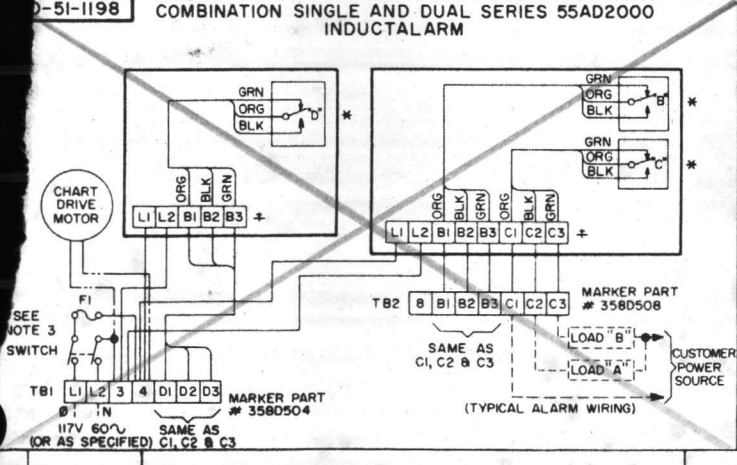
D-51-1198

COMBINATION SINGLE AND DUAL SERIES 55AD2000
INDUCTALARM

GRN
ORG
BLK
"D"
*

GRN
ORG
BLK
"B"
*

GRN
ORG
BLK
"C"
*

CHART DRIVE MOTOR

ORG BLK GRN

L1 L2 B1 B2 B3 +

ORG BLK GRN ORG BLK GRN

L1 L2 B1 B2 B3 C1 C2 C3 +

SEE NOTE 3

F1

SWITCH

TB2 8 B1 B2 B3 C1 C2 C3

MARKER PART # 358D508

SAME AS C1, C2 & C3

LOAD "B"

LOAD "A"

CUSTOMER POWER SOURCE

TB1 L1 L2 3 4 D1 D2 D3

Ø N

117V 60~
(OR AS SPECIFIED)

SAME AS C1, C2 & C3

MARKER PART # 358D504

(TYPICAL ALARM WIRING)